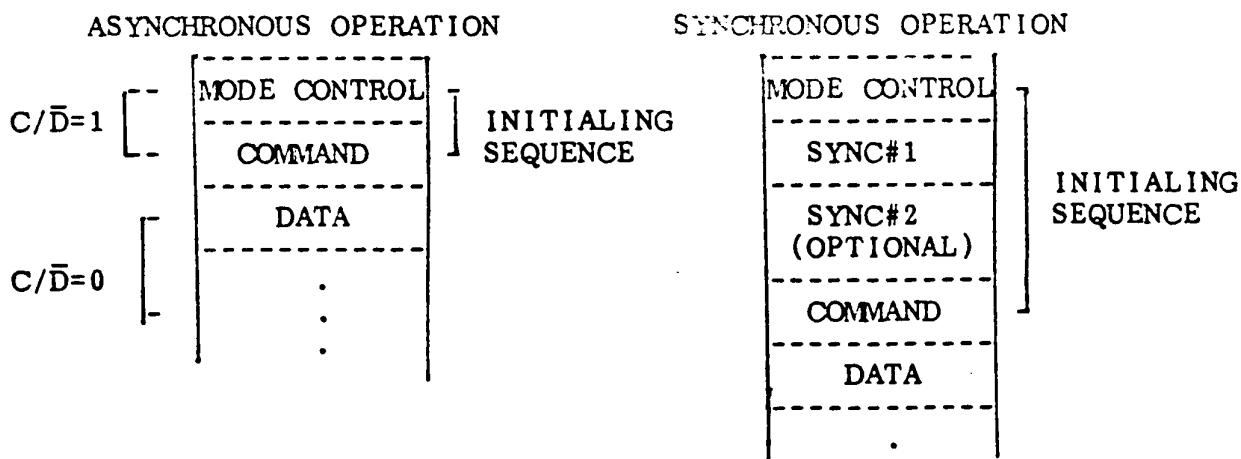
ASYNCHRONOUS OPERATION

$C/\bar{D}=1$

MODE CONTROL

COMMAND

INITIALING SEQUENCE

$C/\bar{D}=0$

DATA

SYNCHRONOUS OPERATION

MODE CONTROL

SYNC#1

SYNC#2 (OPTIONAL)

COMMAND

INITIALING SEQUENCE

DATA